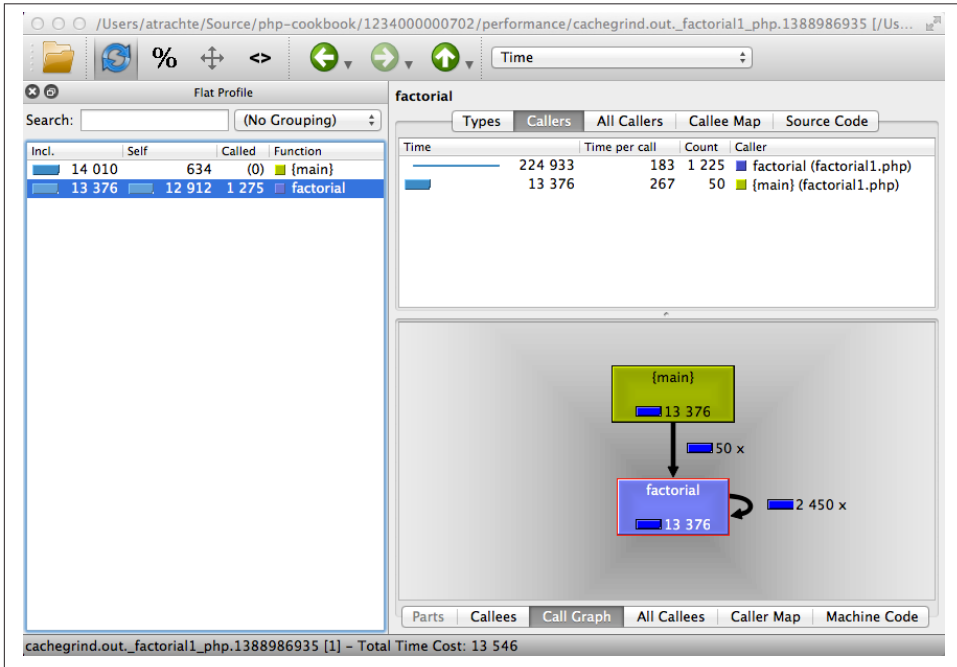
/Users/atrachte/Source/php-cookbook/1234000000702/performance/cachegrind.out._factorial1_php.1388986935 [/Us...

%
<>

Time

Flat Profile

Search: (No Grouping)

| Incl. | Self | Called | Function |
|---|---|---|---|
| 14 010 | 634 | (0) | {main} |
| 13 376 | 12 912 | 1 275 | factorial |

factorial

Types | Callers | All Callers | Callee Map | Source Code

| Time | Time per call | Count | Caller |
|---|---|---|---|
| 224 933 | 183 | 1 225 | factorial (factorial1.php) |
| 13 376 | 267 | 50 | {main} (factorial1.php) |

{main}
13 376
50 x
factorial
13 376
2 450 x

Parts | Callees | Call Graph | All Callees | Caller Map | Machine Code

cachegrind.out._factorial1_php.1388986935 [1] - Total Time Cost: 13 546